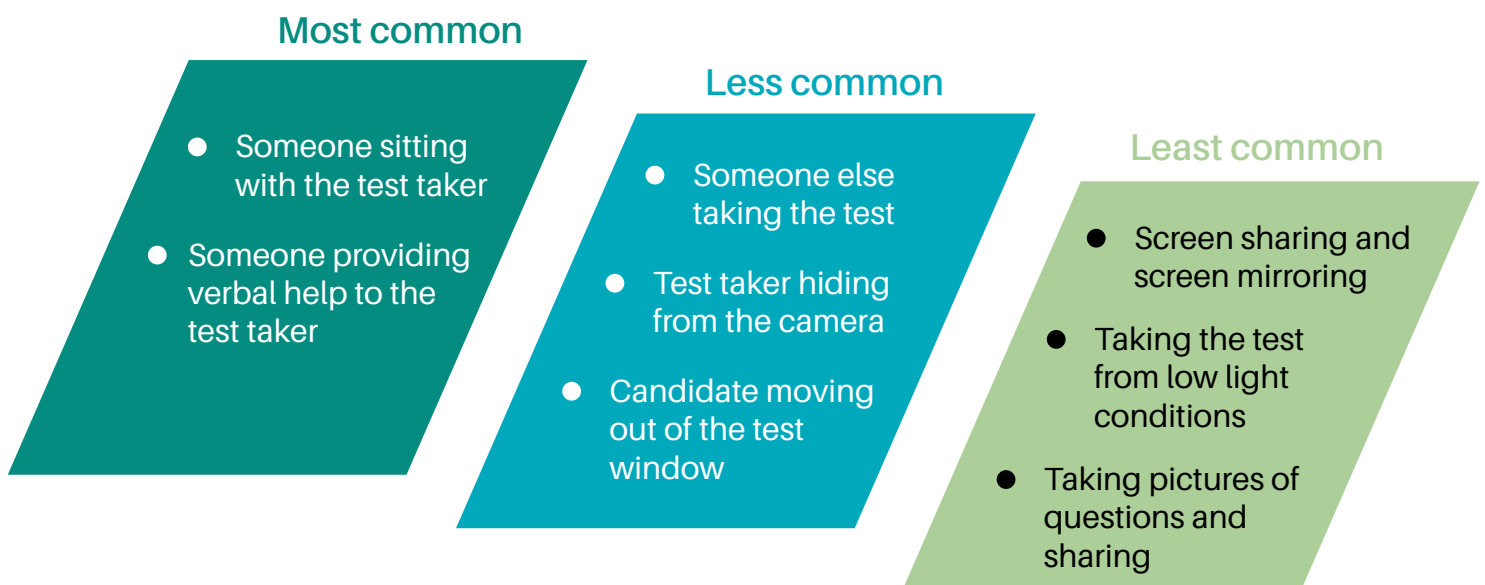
Most common

- Someone sitting with the test taker
- Someone providing verbal help to the test taker

Less common

- Someone else taking the test
- Test taker hiding from the camera
- Candidate moving out of the test window

Least common

- Screen sharing and screen mirroring
- Taking the test from low light conditions
- Taking pictures of questions and sharing